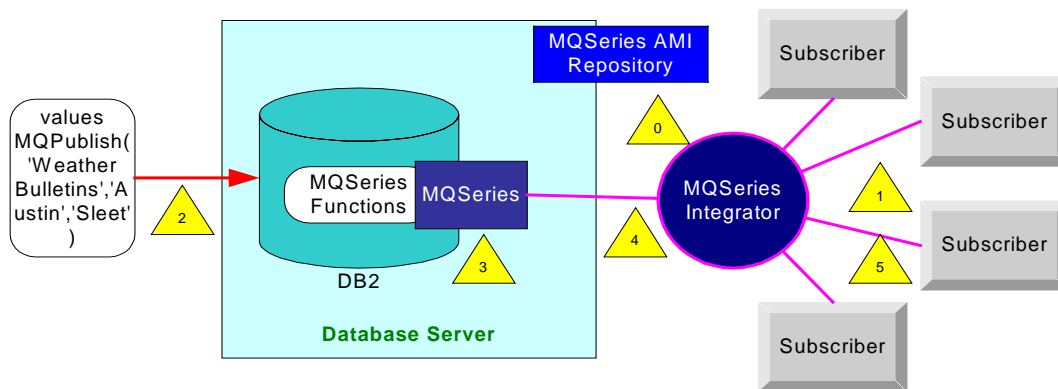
values MQPublish( 'Weather Bulletins','Austin','Sleet' )

2

MQSeries Functions

MQSeries

DB2

3

Database Server

MQSeries AMI Repository

0

4

MQSeries Integrator

Subscriber

Subscriber

1

Subscriber

5

Subscriber